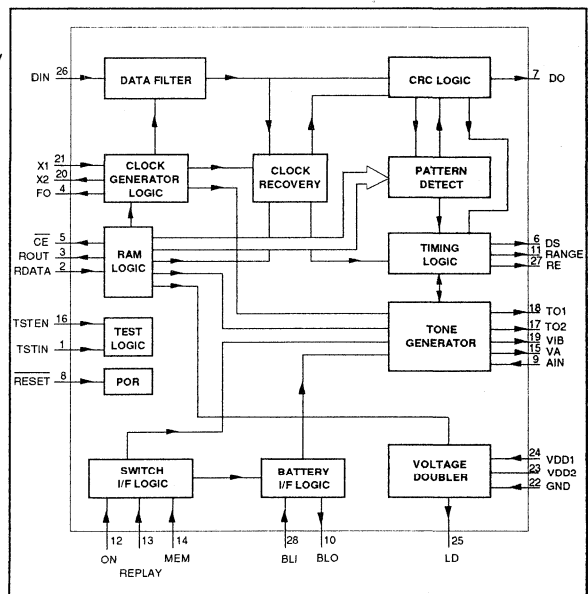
DIN 26
DATA FILTER
CRC LOGIC
7 DO
X1 21
X2 20
FO 4
CLOCK GENERATOR LOGIC
CLOCK RECOVERY
PATTERN DETECT
$\overline{CE}$ 5
ROUT 3
RDATA 2
RAM LOGIC
TIMING LOGIC
6 DS
11 RANGE
27 RE
TSTEN 16
TSTIN 1
TEST LOGIC
TONE GENERATOR
18 TO1
17 TO2
19 VIB
15 VA
9 AIN
$\overline{RESET}$ 8
POR
SWITCH I/F LOGIC
BATTERY I/F LOGIC
VOLTAGE DOUBLER
24 VDD1
23 VDD2
22 GND
12 ON
13 REPLAY
14 MEM
28 BLI
10 BLO
25 LD